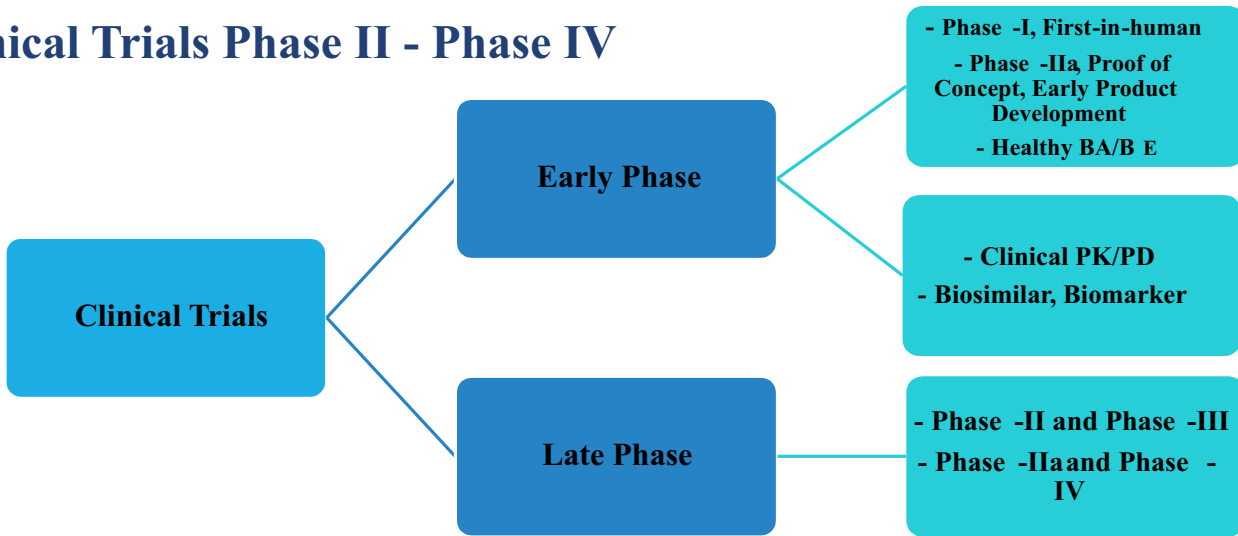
nical Trials Phase II - Phase IV

Clinical Trials

Early Phase

- Phase -I, First-in-human

- Phase -IIa, Proof of Concept, Early Product Development

- Healthy BA/B E

- Clinical PK/PD

- Biosimilar, Biomarker

Late Phase

- Phase -II and Phase -III

- Phase -IIa and Phase - IV